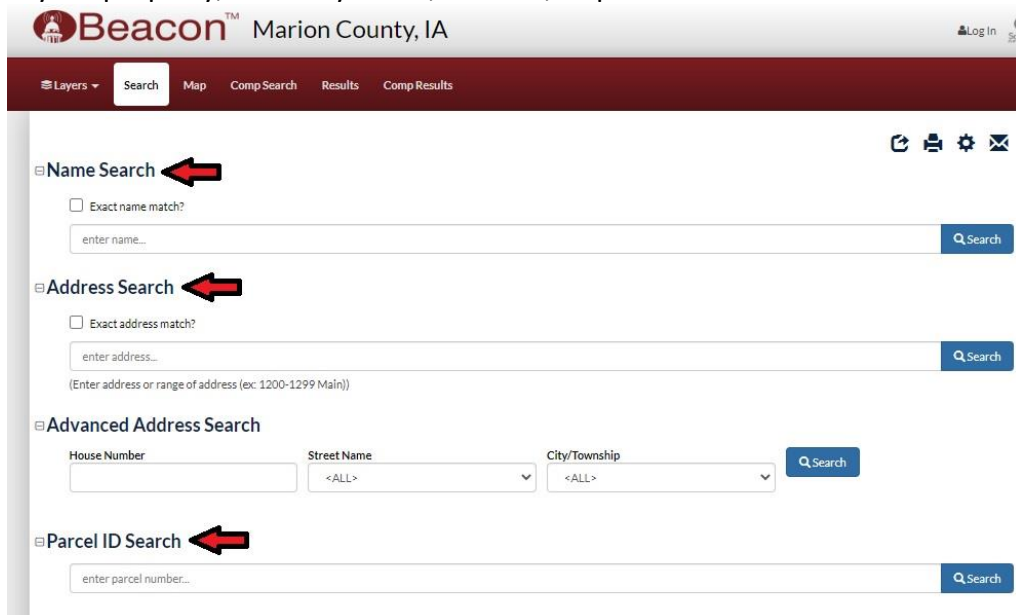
Beacon™ Marion County, IA

Log In

Layers Search Map Comp Search Results Comp Results

Name Search

Exact name match?

enter name...

Search

Address Search

Exact address match?

enter address...

Search

(Enter address or range of address (ex: 1200-1299 Main))

Advanced Address Search

House Number

Street Name

<ALL>

City/Township

<ALL>

Search

Parcel ID Search

enter parcel number...

Search